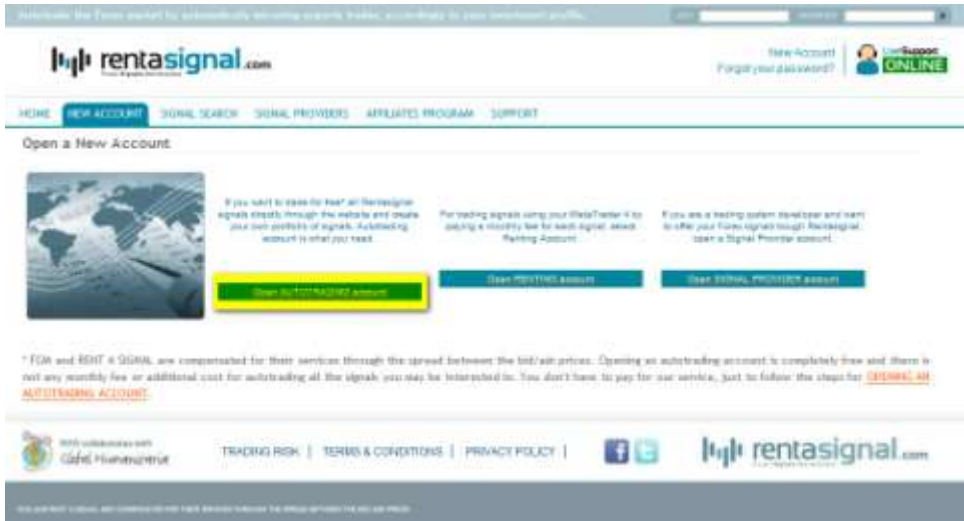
Automate the Forex market for automatically executing accurate trades, according to your investment profile. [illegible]

rentasignal.com

New Account
Forgot your password?

LiveSupport ONLINE

HOME | NEW ACCOUNT | SIGNAL SEARCH | SIGNAL PROVIDERS | AFFILIATES PROGRAM | SUPPORT

Open a New Account

If you want to trade for free* all Rentasignal signals directly through the website and create your own portfolio of signals, Autotrading account is what you need.

Open AUTOTRADING account

For trading signals using your MetaTrader 4 by paying a monthly fee for each signal, select Renting Account.

Open RENTING account

If you are a trading system developer and want to offer your Forex signals trough Rentasignal, open a Signal Provider account.

Open SIGNAL PROVIDER account

* FDA and RENT A SIGNAL are compensated for their services through the spread between the bid/ask prices. Opening an autotrading account is completely free and there is not any monthly fee or additional cost for autotrading all the signals you may be interested in. You don't have to pay for our service, just to follow the steps for OPENING AN AUTOTRADING ACCOUNT.

RAS collaborates with Global Finanzas

TRADING RISK | TERMS & CONDITIONS | PRIVACY POLICY |

rentasignal.com

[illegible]